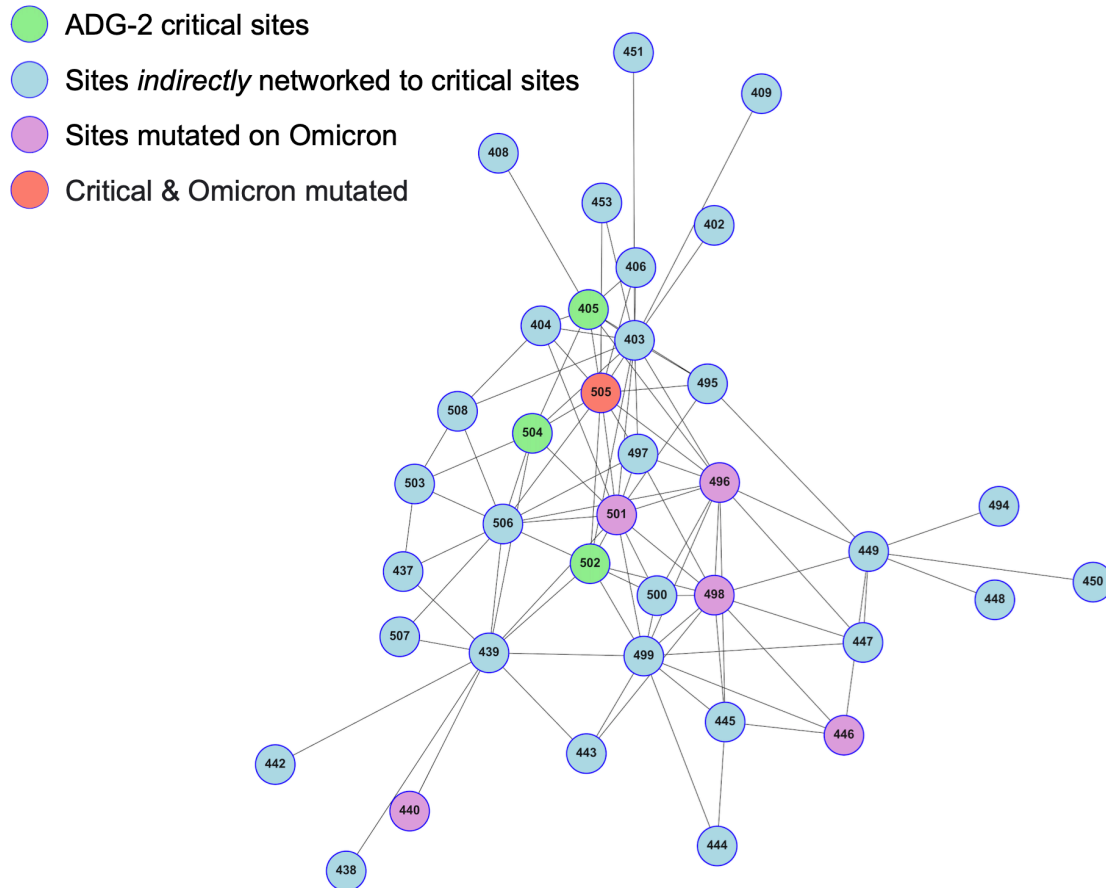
ADG-2 critical sites
Sites *indirectly* networked to critical sites
Sites mutated on Omicron
Critical & Omicron mutated

451
409
408
453
402
406
405
404
403
505
495
508
504
497
496
503
501
494
506
449
502
437
500
498
450
448
507
439
499
447
445
446
442
443
440
444
438